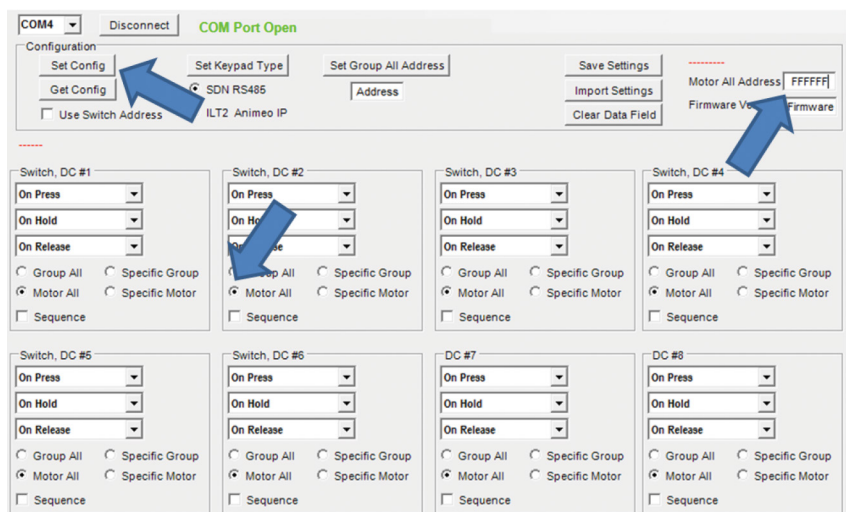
COM4
Disconnect
COM Port Open
Configuration
Set Config
Get Config
Use Switch Address
Set Keypad Type
SDN RS485
ILT2 Animeo IP
Set Group All Address
Address
Save Settings
Import Settings
Clear Data Field
---------
Motor All Address FFFFFF
Firmware Ve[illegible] Firmware
------

Switch, DC #1
On Press
On Hold
On Release
Group All
Specific Group
Motor All
Specific Motor
Sequence

Switch, DC #2
On Press
On Ho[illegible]
On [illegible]se
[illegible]p All
Specific Group
Motor All
Specific Motor
Sequence

Switch, DC #3
On Press
On Hold
On Release
Group All
Specific Group
Motor All
Specific Motor
Sequence

Switch, DC #4
On Press
On Hold
On Release
Group All
Specific Group
Motor All
Specific Motor
Sequence

Switch, DC #5
On Press
On Hold
On Release
Group All
Specific Group
Motor All
Specific Motor
Sequence

Switch, DC #6
On Press
On Hold
On Release
Group All
Specific Group
Motor All
Specific Motor
Sequence

DC #7
On Press
On Hold
On Release
Group All
Specific Group
Motor All
Specific Motor
Sequence

DC #8
On Press
On Hold
On Release
Group All
Specific Group
Motor All
Specific Motor
Sequence